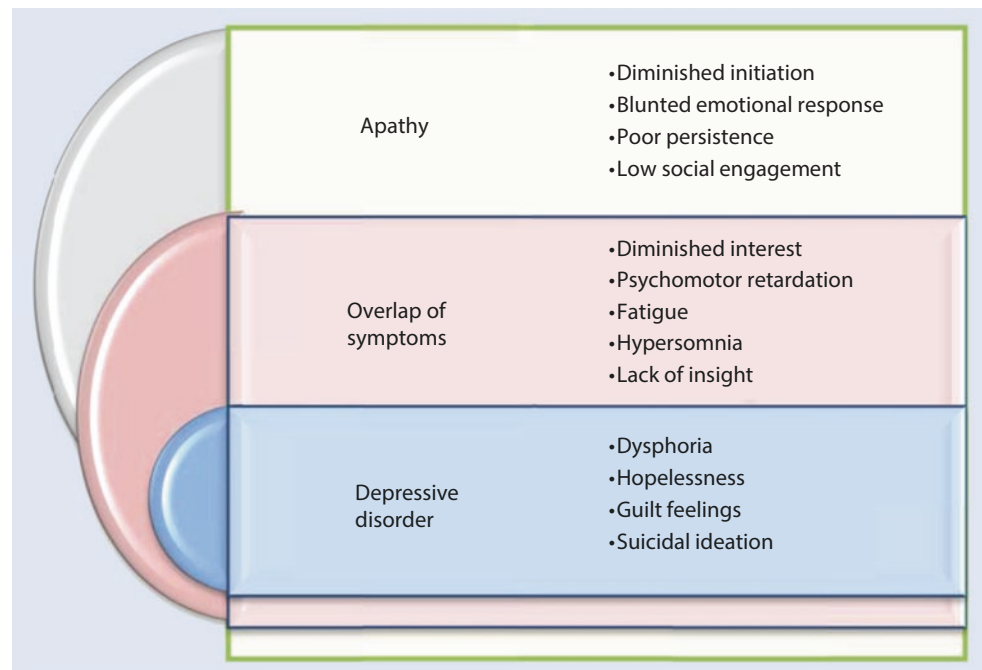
Apathy

•Diminished initiation
•Blunted emotional response
•Poor persistence
•Low social engagement

Overlap of symptoms

•Diminished interest
•Psychomotor retardation
•Fatigue
•Hypersomnia
•Lack of insight

Depressive disorder

•Dysphoria
•Hopelessness
•Guilt feelings
•Suicidal ideation